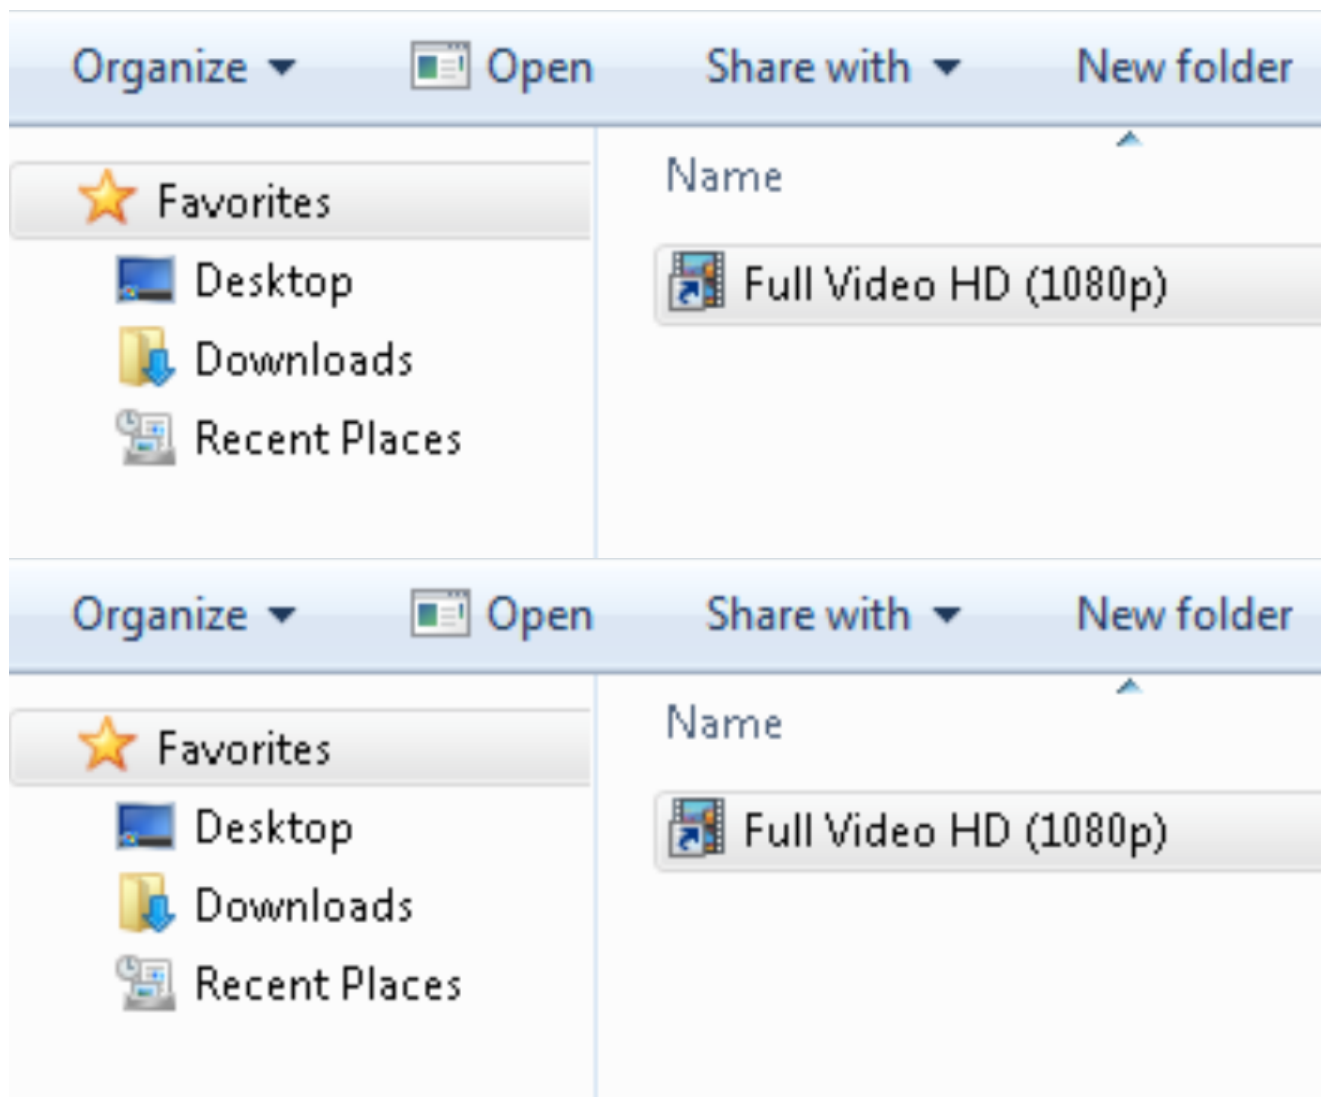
Organize ▾ Open Share with ▾ New folder

Favorites
Desktop
Downloads
Recent Places

Name

Full Video HD (1080p)

Organize ▾ Open Share with ▾ New folder

Favorites
Desktop
Downloads
Recent Places

Name

Full Video HD (1080p)